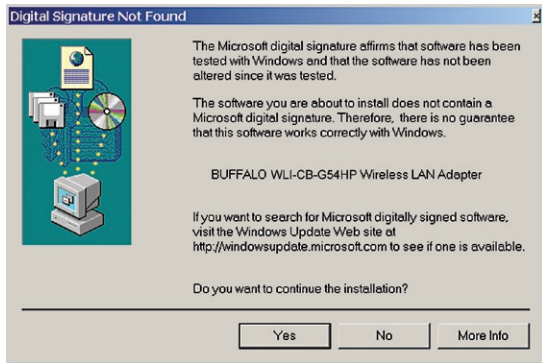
Digital Signature Not Found

The Microsoft digital signature affirms that software has been tested with Windows and that the software has not been altered since it was tested.

The software you are about to install does not contain a Microsoft digital signature. Therefore, there is no guarantee that this software works correctly with Windows.

BUFFALO WLI-CB-G54HP Wireless LAN Adapter

If you want to search for Microsoft digitally signed software, visit the Windows Update Web site at http://windowsupdate.microsoft.com to see if one is available.

Do you want to continue the installation?

Yes No More Info